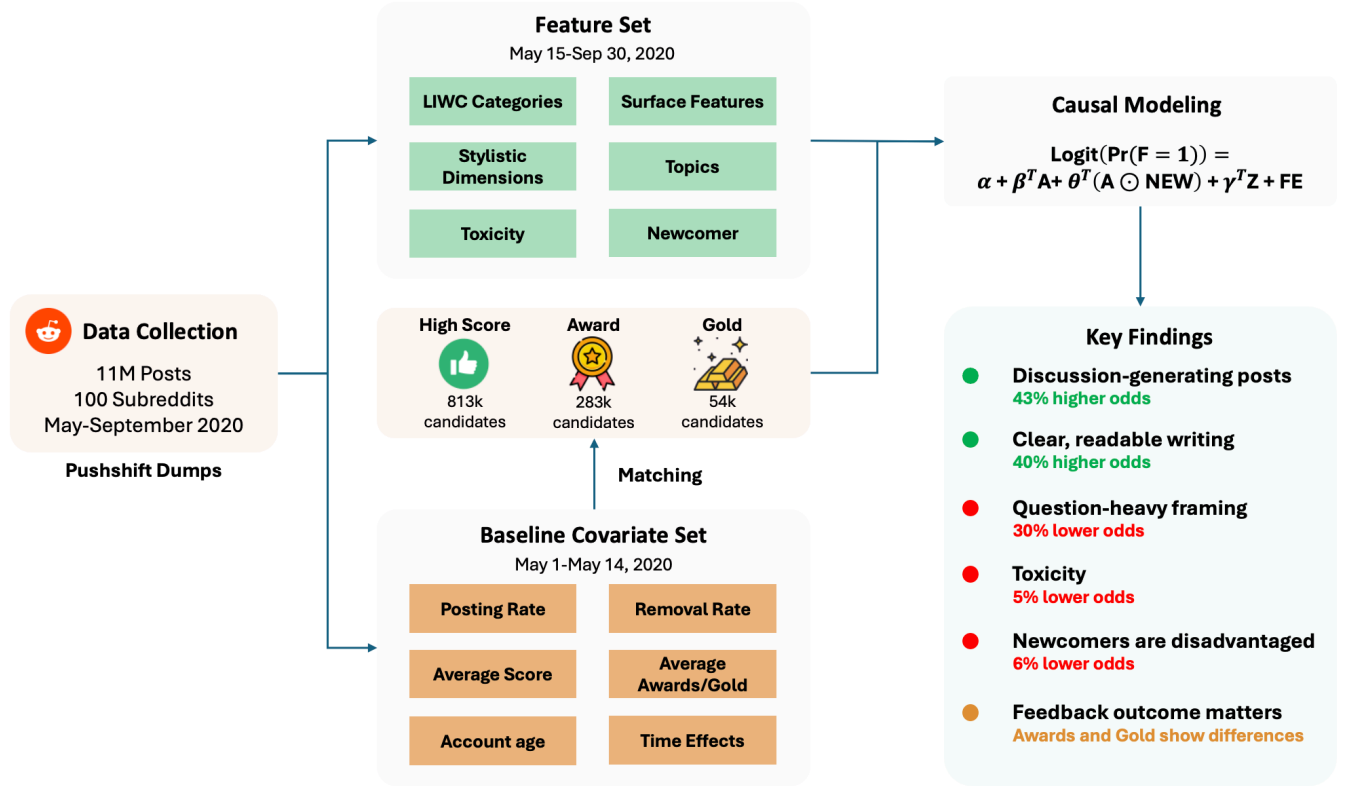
Data Collection
11M Posts
100 Subreddits
May-September 2020

Pushshift Dumps

Feature Set
May 15-Sep 30, 2020

| LIWC Categories | Surface Features |
|---|---|
| Stylistic Dimensions | Topics |
| Toxicity | Newcomer |

High Score
813k candidates

Award
283k candidates

Gold
54k candidates

Matching

Baseline Covariate Set
May 1-May 14, 2020

| Posting Rate | Removal Rate |
|---|---|
| Average Score | Average Awards/Gold |
| Account age | Time Effects |

Causal Modeling
$\text{Logit}(\Pr(F = 1)) = \alpha + \beta^T A + \theta^T (A \odot NEW) + \gamma^T Z + FE$

Key Findings

Discussion-generating posts
43% higher odds

Clear, readable writing
40% higher odds

Question-heavy framing
30% lower odds

Toxicity
5% lower odds

Newcomers are disadvantaged
6% lower odds

Feedback outcome matters
Awards and Gold show differences